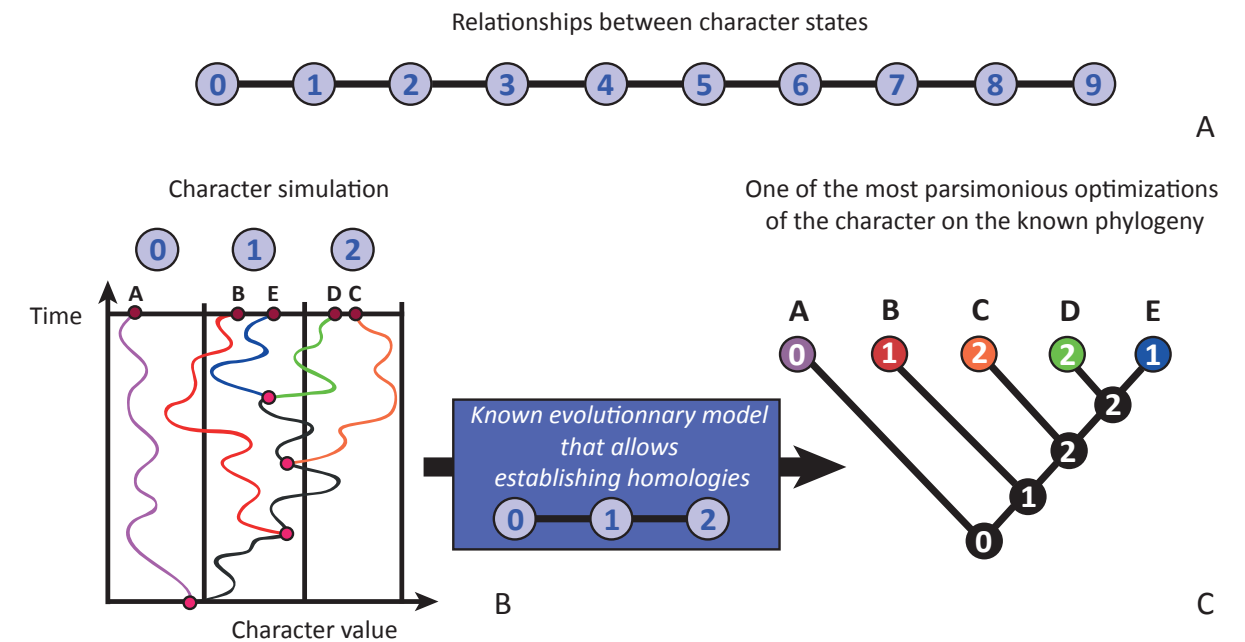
Relationships between character states

0 1 2 3 4 5 6 7 8 9

A

Character simulation

0 1 2

Time

A B E D C

Character value

Known evolutionnary model that allows establishing homologies

0 1 2

B

One of the most parsimonious optimizations of the character on the known phylogeny

A B C D E

0 1 2 2 1

2

2

1

0

C